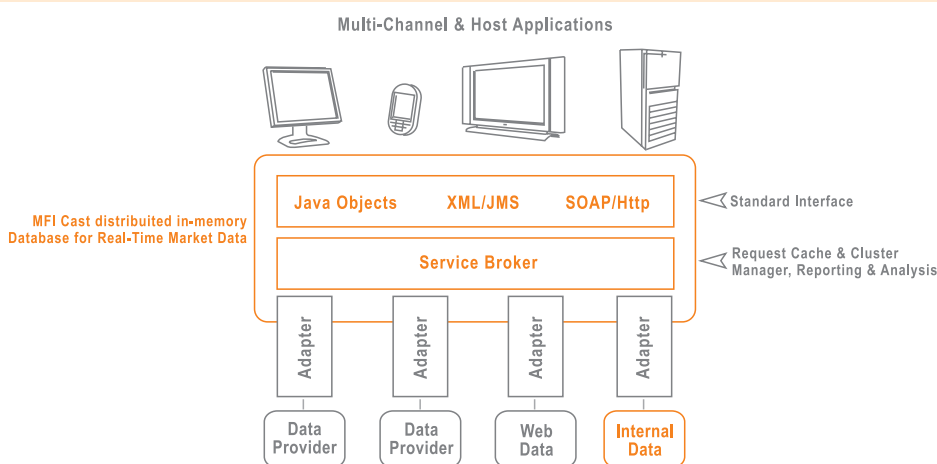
Multi-Channel & Host Applications

MFI Cast distribuited in-memory Database for Real-Time Market Data

Java Objects XML/JMS SOAP/Http

Standard Interface

Service Broker

Request Cache & Cluster Manager, Reporting & Analysis

Adapter

Adapter

Adapter

Adapter

Data Provider

Data Provider

Web Data

Internal Data